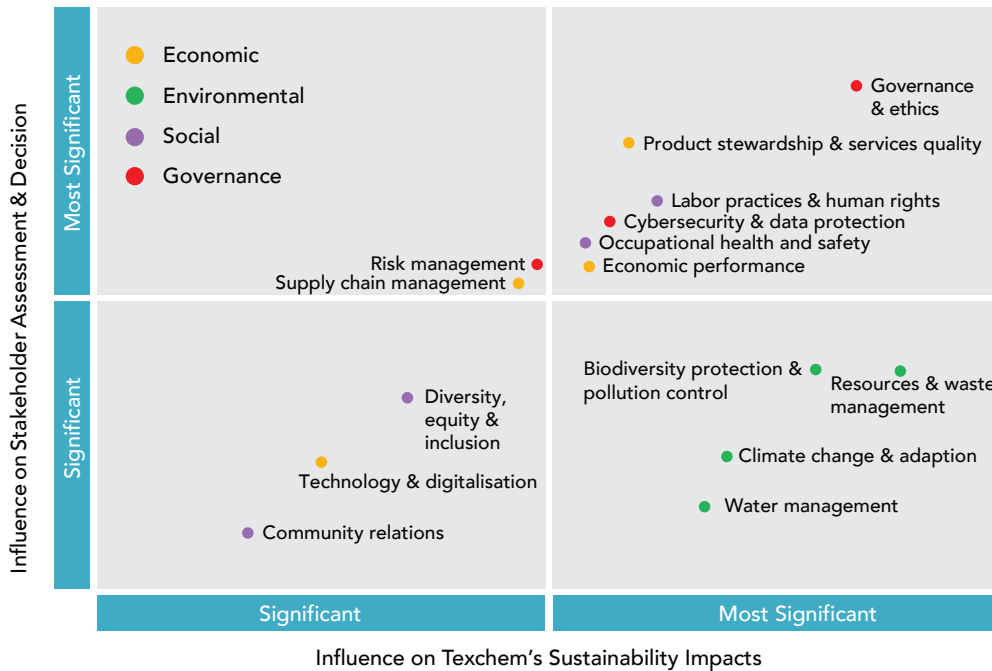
Influence on Stakeholder Assessment & Decision

Most Significant

Economic
Environmental
Social
Governance

Governance & ethics
Product stewardship & services quality
Labor practices & human rights
Cybersecurity & data protection
Occupational health and safety
Economic performance
Risk management
Supply chain management

Significant

Diversity, equity & inclusion
Technology & digitalisation
Community relations

Biodiversity protection & pollution control
Resources & waste management
Climate change & adaption
Water management

Significant
Most Significant

Influence on Texchem's Sustainability Impacts